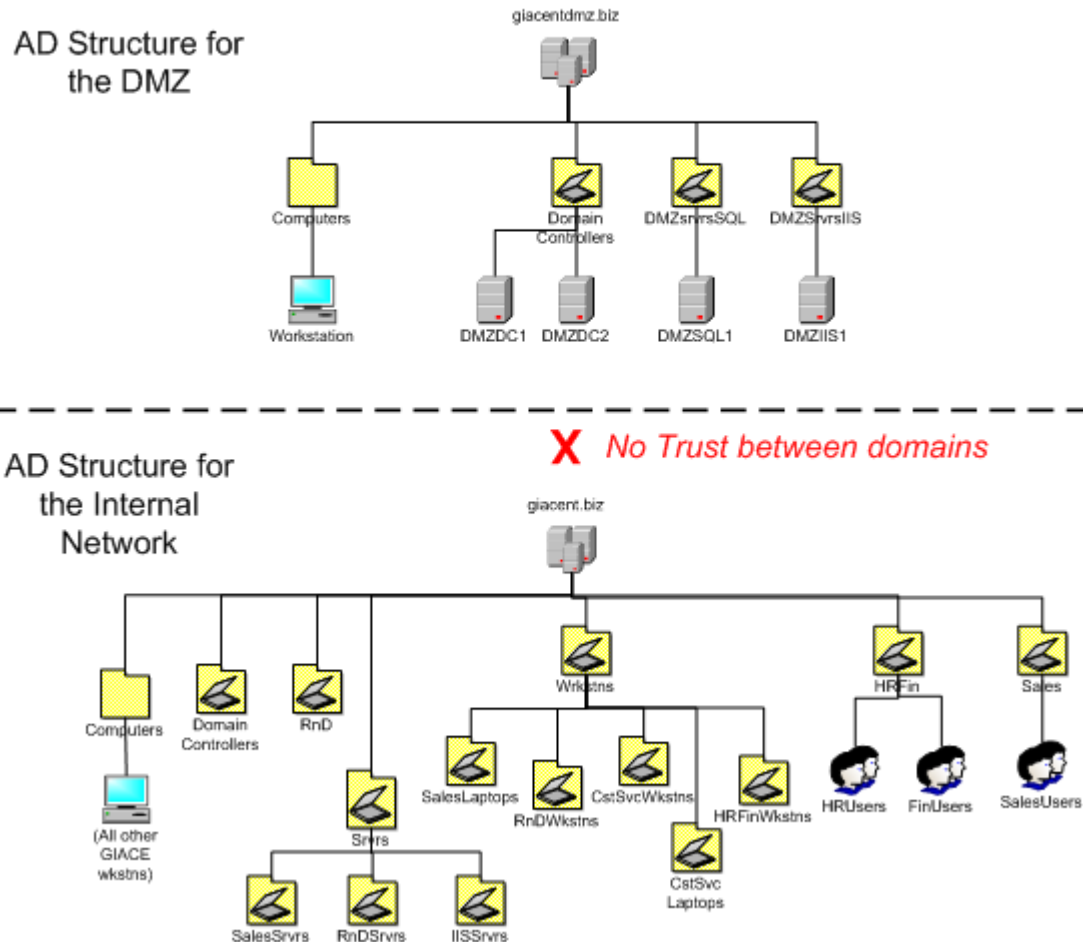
AD Structure for the DMZ

giacentdmz.biz

Computers

Domain Controllers

DMZsrvrsSQL

DMZSrvrsIIS

Workstation

DMZDC1

DMZDC2

DMZSQL1

DMZIIS1

X No Trust between domains

AD Structure for the Internal Network

giacent.biz

Computers

Domain Controllers

RnD

Wrkstns

HRFin

Sales

(All other GIACE wkstns)

Srvrs

SalesLaptops

RnDWkstns

CstSvcWkstns

CstSvc Laptops

HRFinWkstns

HRUsers

FinUsers

SalesUsers

SalesSrvrs

RnDSrvrs

IISSrvrs